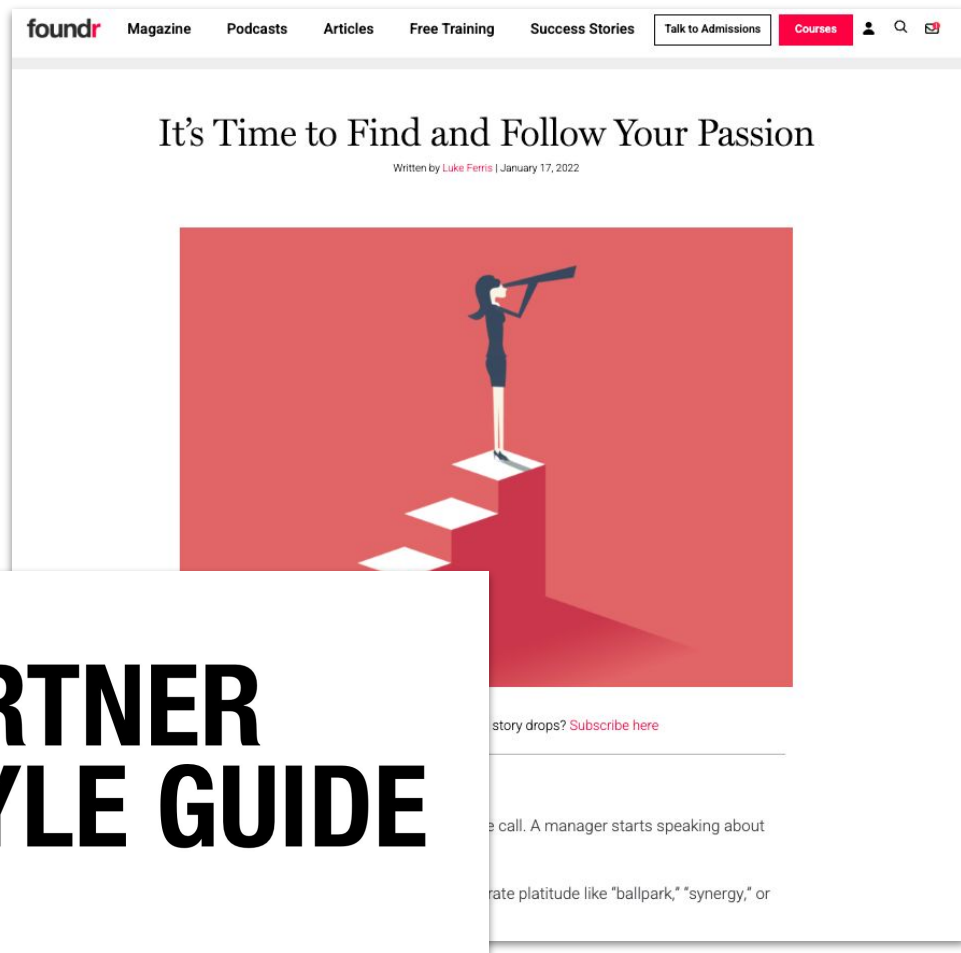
foundr Magazine Podcasts Articles Free Training Success Stories Talk to Admissions Courses

It's Time to Find and Follow Your Passion

Written by Luke Ferris | January 17, 2022

RTNER
YLE GUIDE

story drops? Subscribe here

e call. A manager starts speaking about

rate platitude like "ballpark," "synergy," or